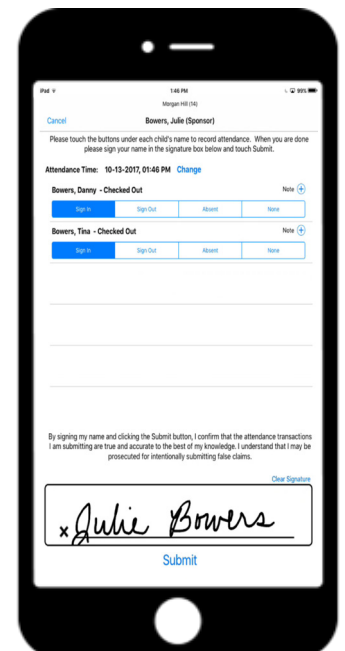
iPad
1:46 PM
99%
Morgan Hill (14)

Cancel
Bowers, Julie (Sponsor)

Please touch the buttons under each child's name to record attendance. When you are done please sign your name in the signature box below and touch Submit.

Attendance Time: 10-13-2017, 01:46 PM Change

Bowers, Danny - Checked Out
Note

| Sign In | Sign Out | Absent | None |
|---|---|---|---|

Bowers, Tina - Checked Out
Note

| Sign In | Sign Out | Absent | None |
|---|---|---|---|

By signing my name and clicking the Submit button, I confirm that the attendance transactions I am submitting are true and accurate to the best of my knowledge. I understand that I may be prosecuted for intentionally submitting false claims.

Clear Signature

x Julie Bowers

Submit